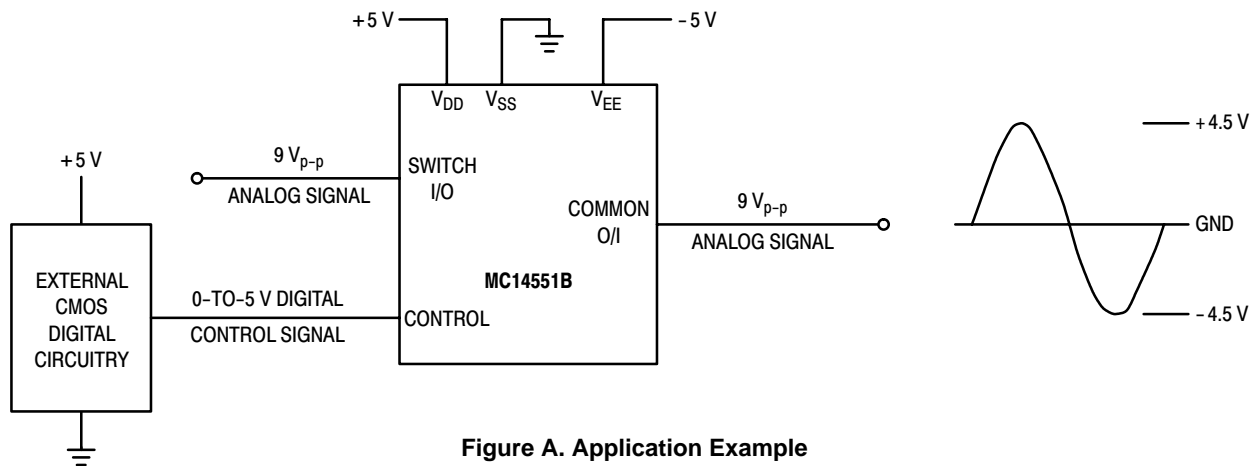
+5 V

$V_{DD}$ $V_{SS}$ $V_{EE}$

– 5 V

+5 V

$9\ V_{p-p}$
ANALOG SIGNAL

SWITCH I/O

COMMON O/I

$9\ V_{p-p}$
ANALOG SIGNAL

+4.5 V

GND

– 4.5 V

EXTERNAL CMOS DIGITAL CIRCUITRY

0–TO–5 V DIGITAL
CONTROL SIGNAL

CONTROL

MC14551B

Figure A. Application Example